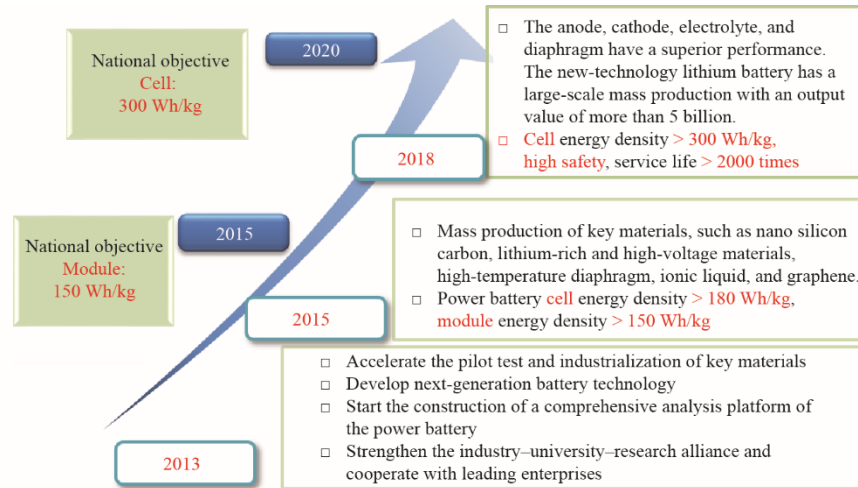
National objective
Cell:
300 Wh/kg

2020

□ The anode, cathode, electrolyte, and diaphragm have a superior performance. The new-technology lithium battery has a large-scale mass production with an output value of more than 5 billion.
□ Cell energy density > 300 Wh/kg, high safety, service life > 2000 times

2018

National objective
Module:
150 Wh/kg

2015

□ Mass production of key materials, such as nano silicon carbon, lithium-rich and high-voltage materials, high-temperature diaphragm, ionic liquid, and graphene.
□ Power battery cell energy density > 180 Wh/kg, module energy density > 150 Wh/kg

2015

□ Accelerate the pilot test and industrialization of key materials
□ Develop next-generation battery technology
□ Start the construction of a comprehensive analysis platform of the power battery
□ Strengthen the industry–university–research alliance and cooperate with leading enterprises

2013